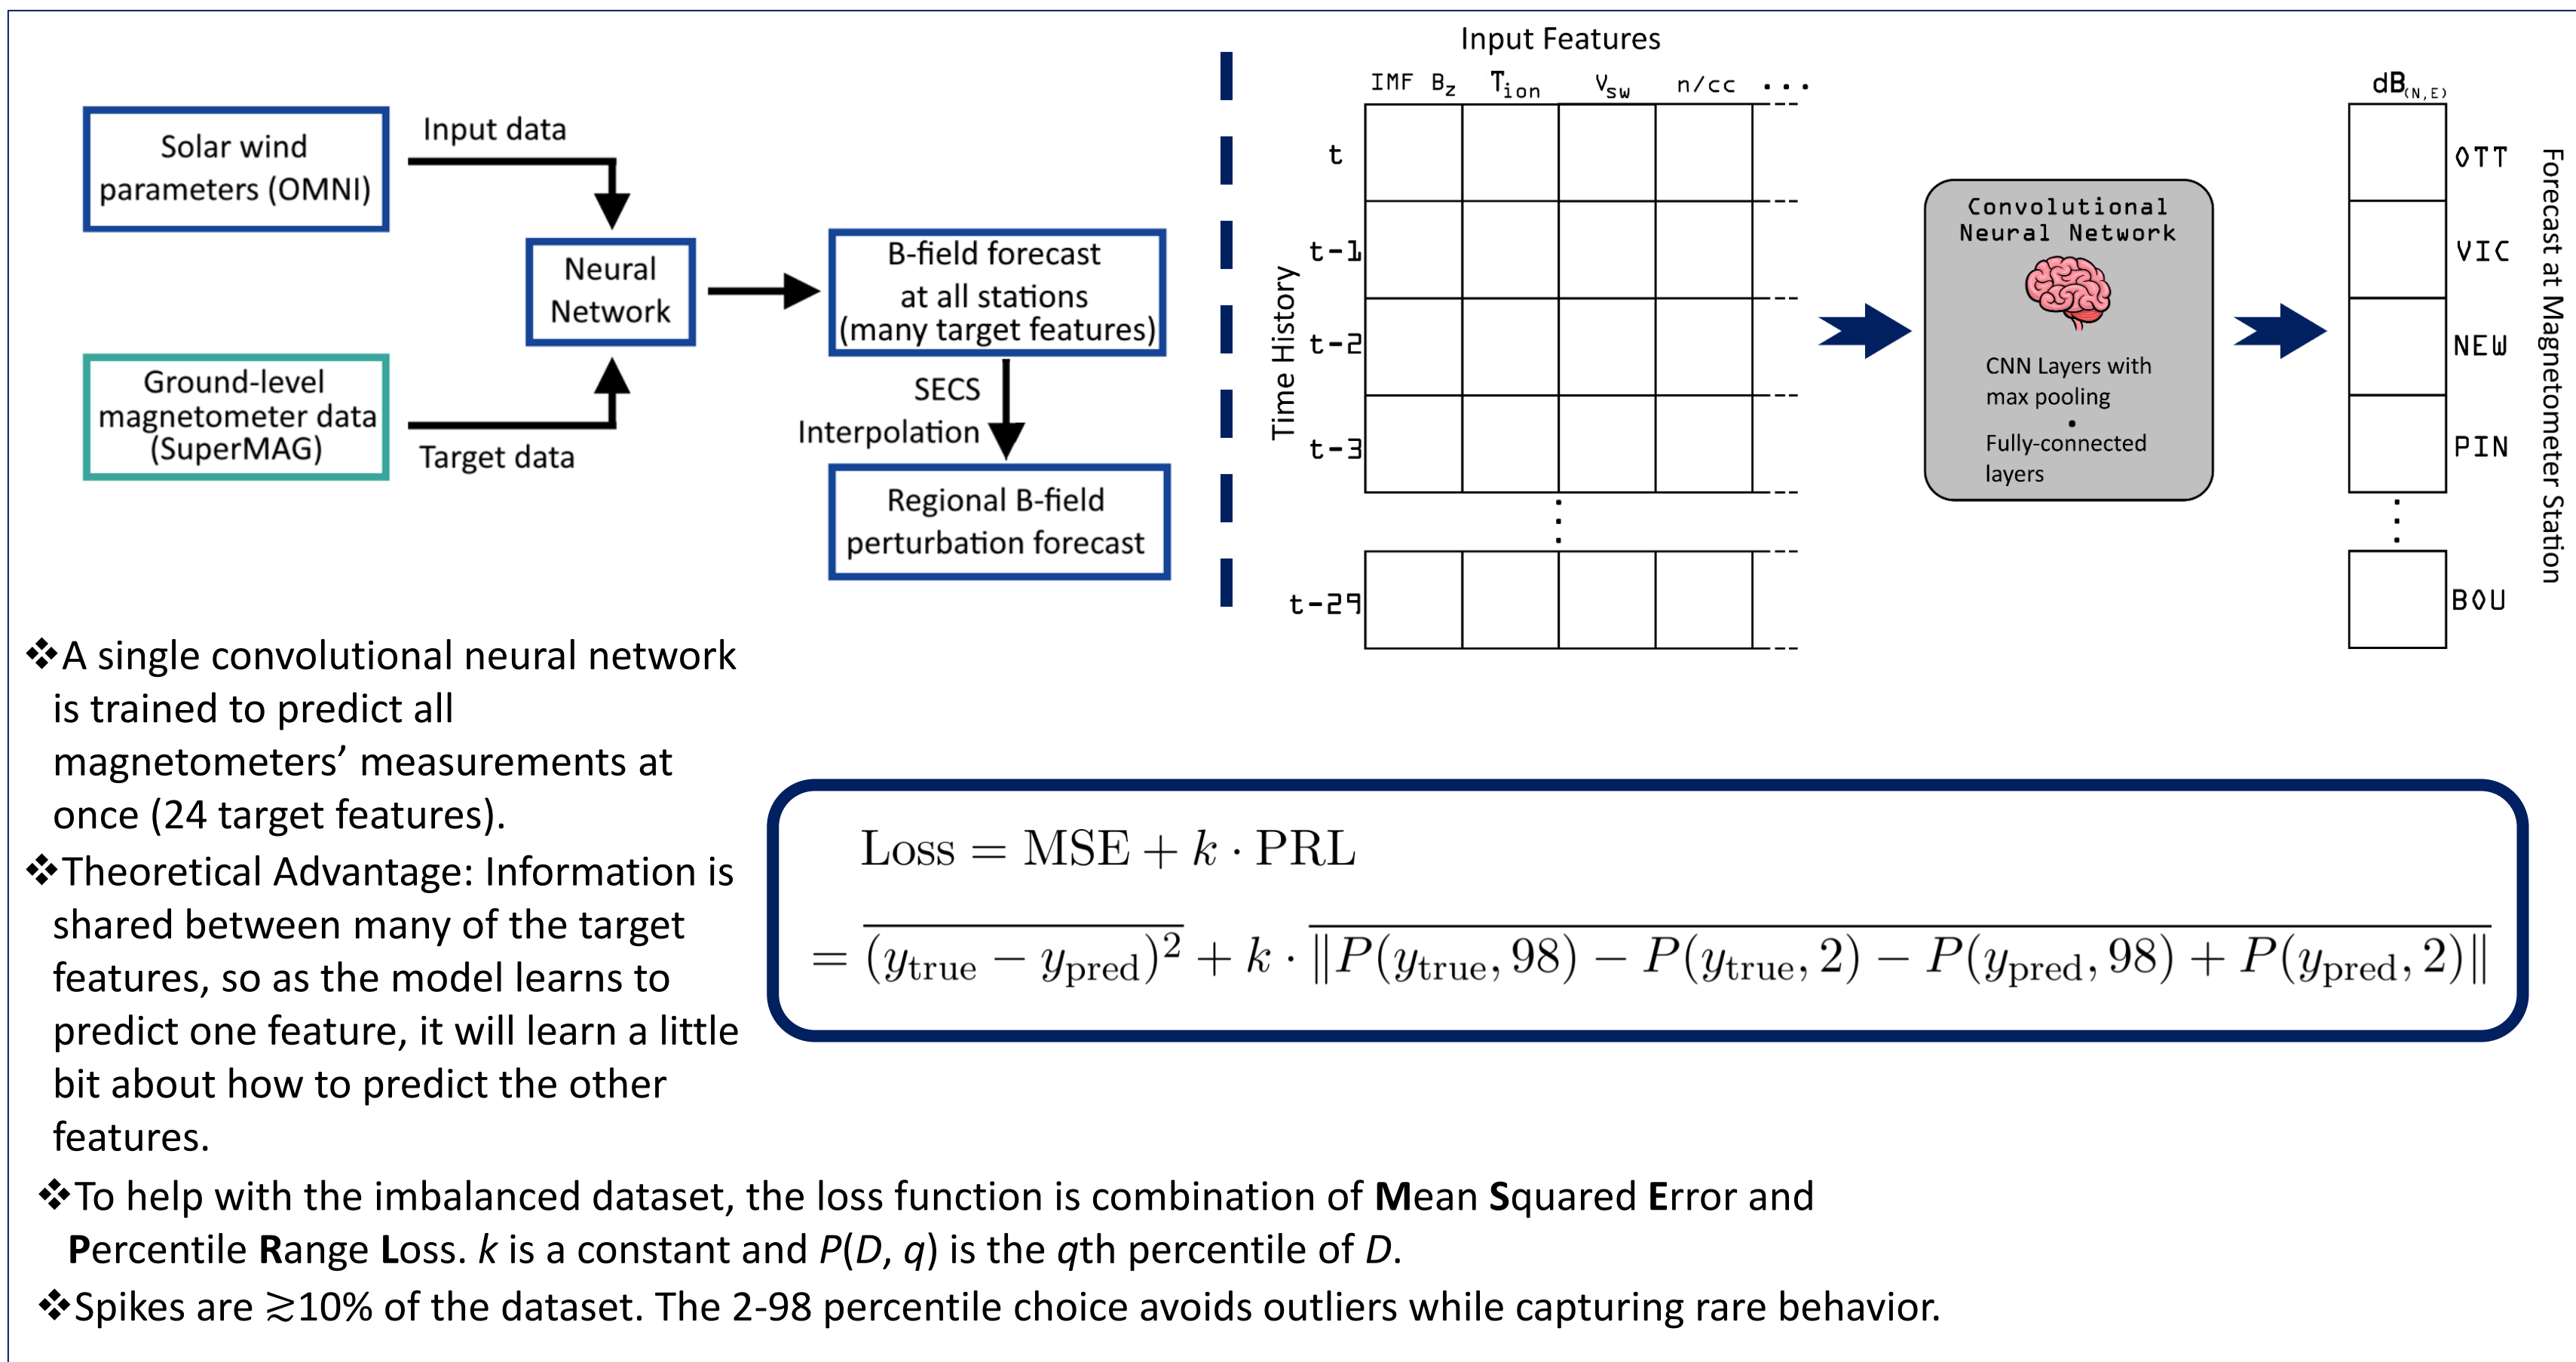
Solar wind parameters (OMNI)

Input data

Neural Network

Ground-level magnetometer data (SuperMAG)

Target data

B-field forecast at all stations (many target features)

SECS Interpolation

Regional B-field perturbation forecast

Input Features

IMF $B_z$ $T_{ion}$ $V_{sw}$ n/cc . . .

Time History

t
t-1
t-2
t-3
t-29

Convolutional Neural Network

CNN Layers with max pooling
Fully-connected layers

$dB_{(N,E)}$

OTT
VIC
NEW
PIN
BOU

Forecast at Magnetometer Station

❖A single convolutional neural network is trained to predict all magnetometers' measurements at once (24 target features).

❖Theoretical Advantage: Information is shared between many of the target features, so as the model learns to predict one feature, it will learn a little bit about how to predict the other features.

$\text{Loss} = \text{MSE} + k \cdot \text{PRL}$

$= \overline{(y_{\text{true}} - y_{\text{pred}})^2} + k \cdot \overline{\|P(y_{\text{true}}, 98) - P(y_{\text{true}}, 2) - P(y_{\text{pred}}, 98) + P(y_{\text{pred}}, 2)\|}$

❖To help with the imbalanced dataset, the loss function is combination of Mean Squared Error and Percentile Range Loss. $k$ is a constant and $P(D, q)$ is the $q$th percentile of $D$.

❖Spikes are ≳10% of the dataset. The 2-98 percentile choice avoids outliers while capturing rare behavior.